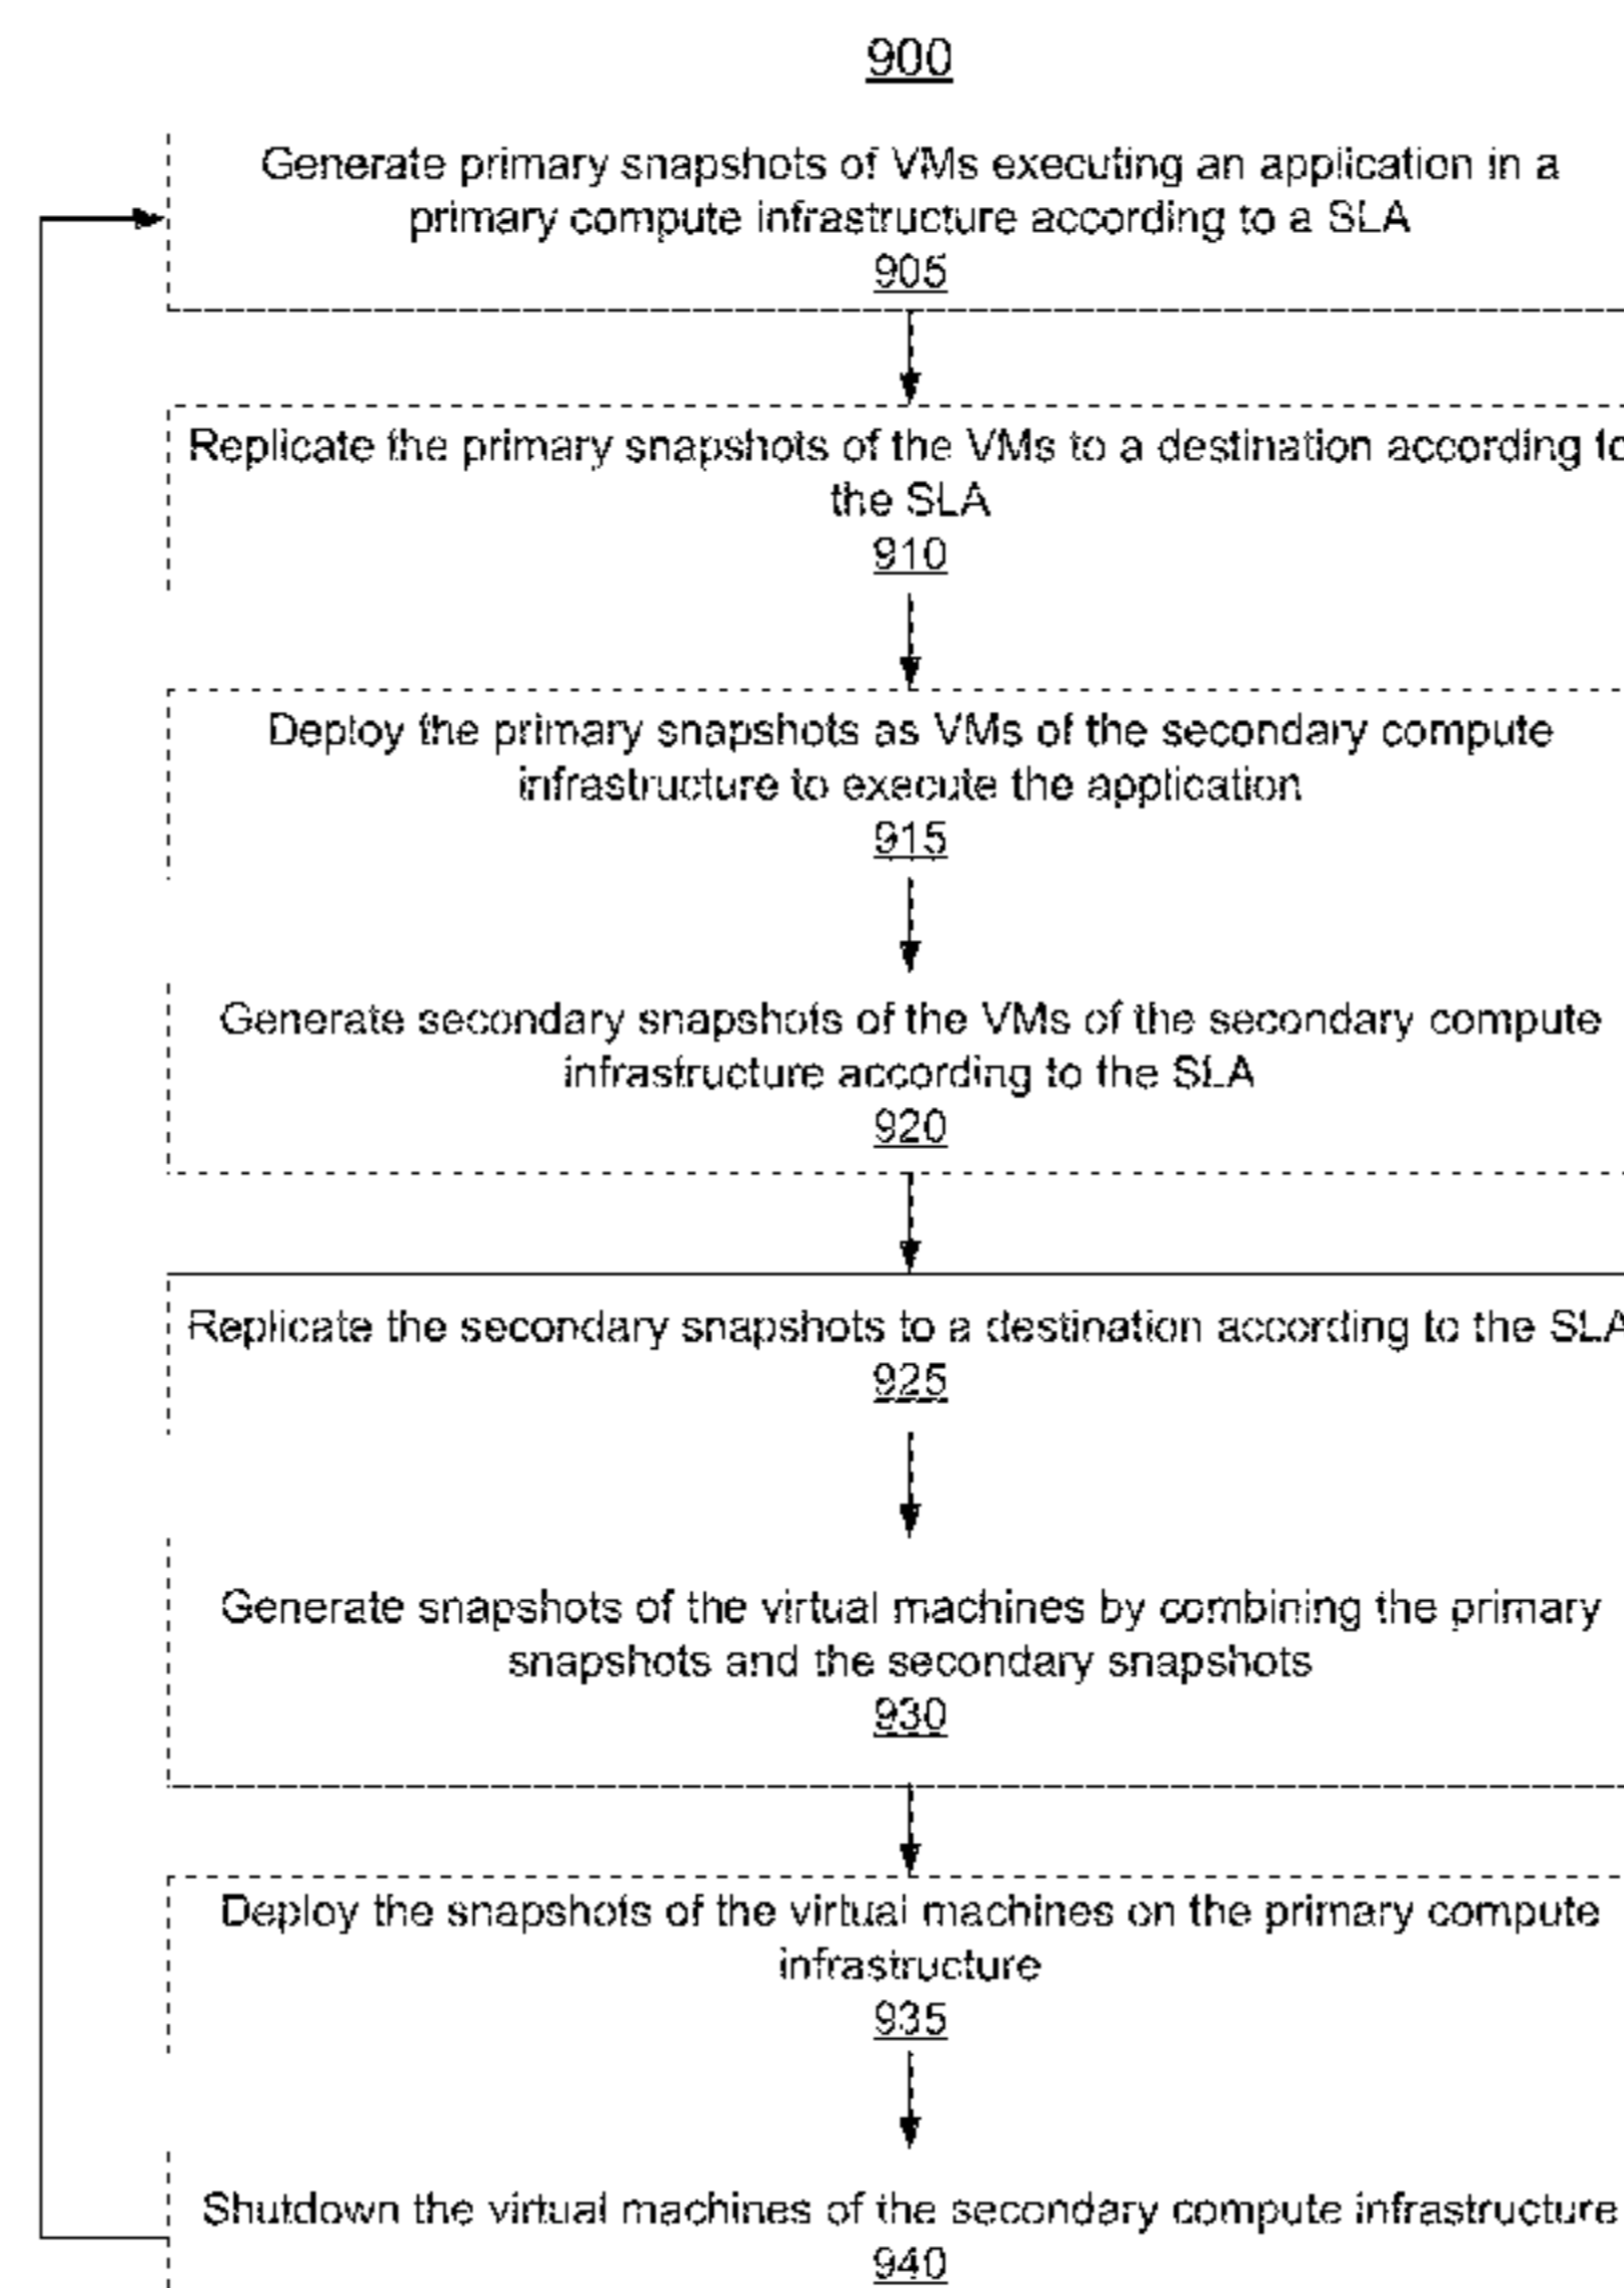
900

Generate primary snapshots of VMs executing an application in a primary compute infrastructure according to a SLA
905

Replicate the primary snapshots of the VMs to a destination according to the SLA
910

Deploy the primary snapshots as VMs of the secondary compute infrastructure to execute the application
915

Generate secondary snapshots of the VMs of the secondary compute infrastructure according to the SLA
920

Replicate the secondary snapshots to a destination according to the SLA
925

Generate snapshots of the virtual machines by combining the primary snapshots and the secondary snapshots
930

Deploy the snapshots of the virtual machines on the primary compute infrastructure
935

Shutdown the virtual machines of the secondary compute infrastructure
940